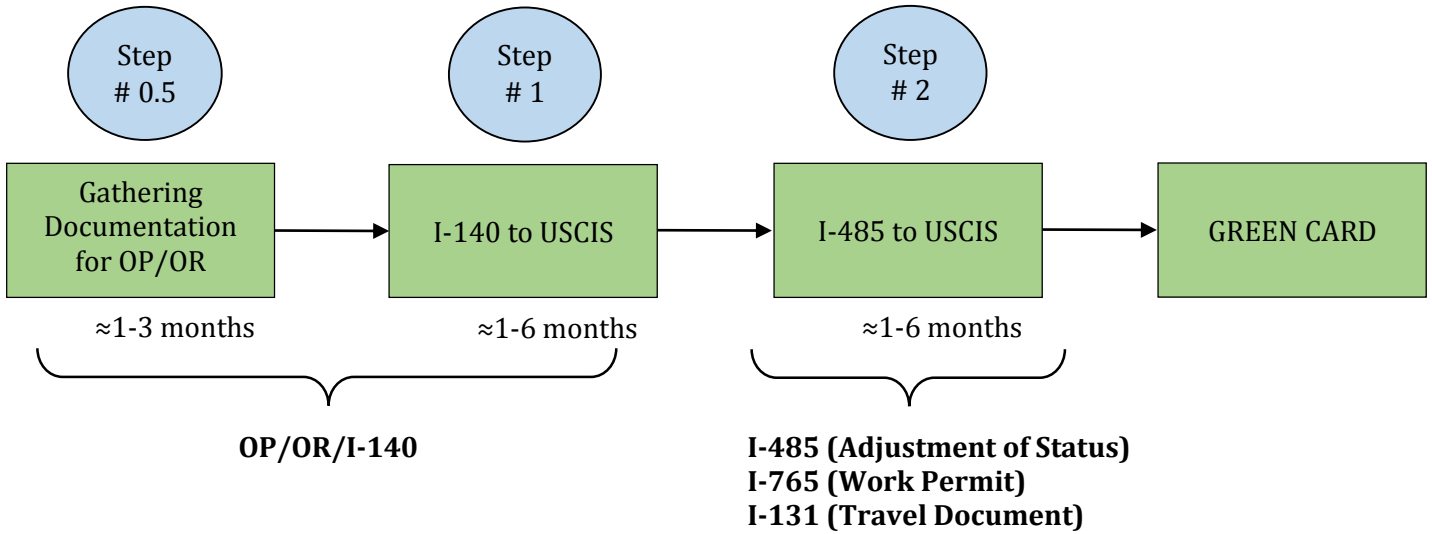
Step # 0.5

Step # 1

Step # 2

Gathering Documentation for OP/OR

I-140 to USCIS

I-485 to USCIS

GREEN CARD

≈1-3 months

≈1-6 months

≈1-6 months

**OP/OR/I-140**

**I-485 (Adjustment of Status)**
**I-765 (Work Permit)**
**I-131 (Travel Document)**